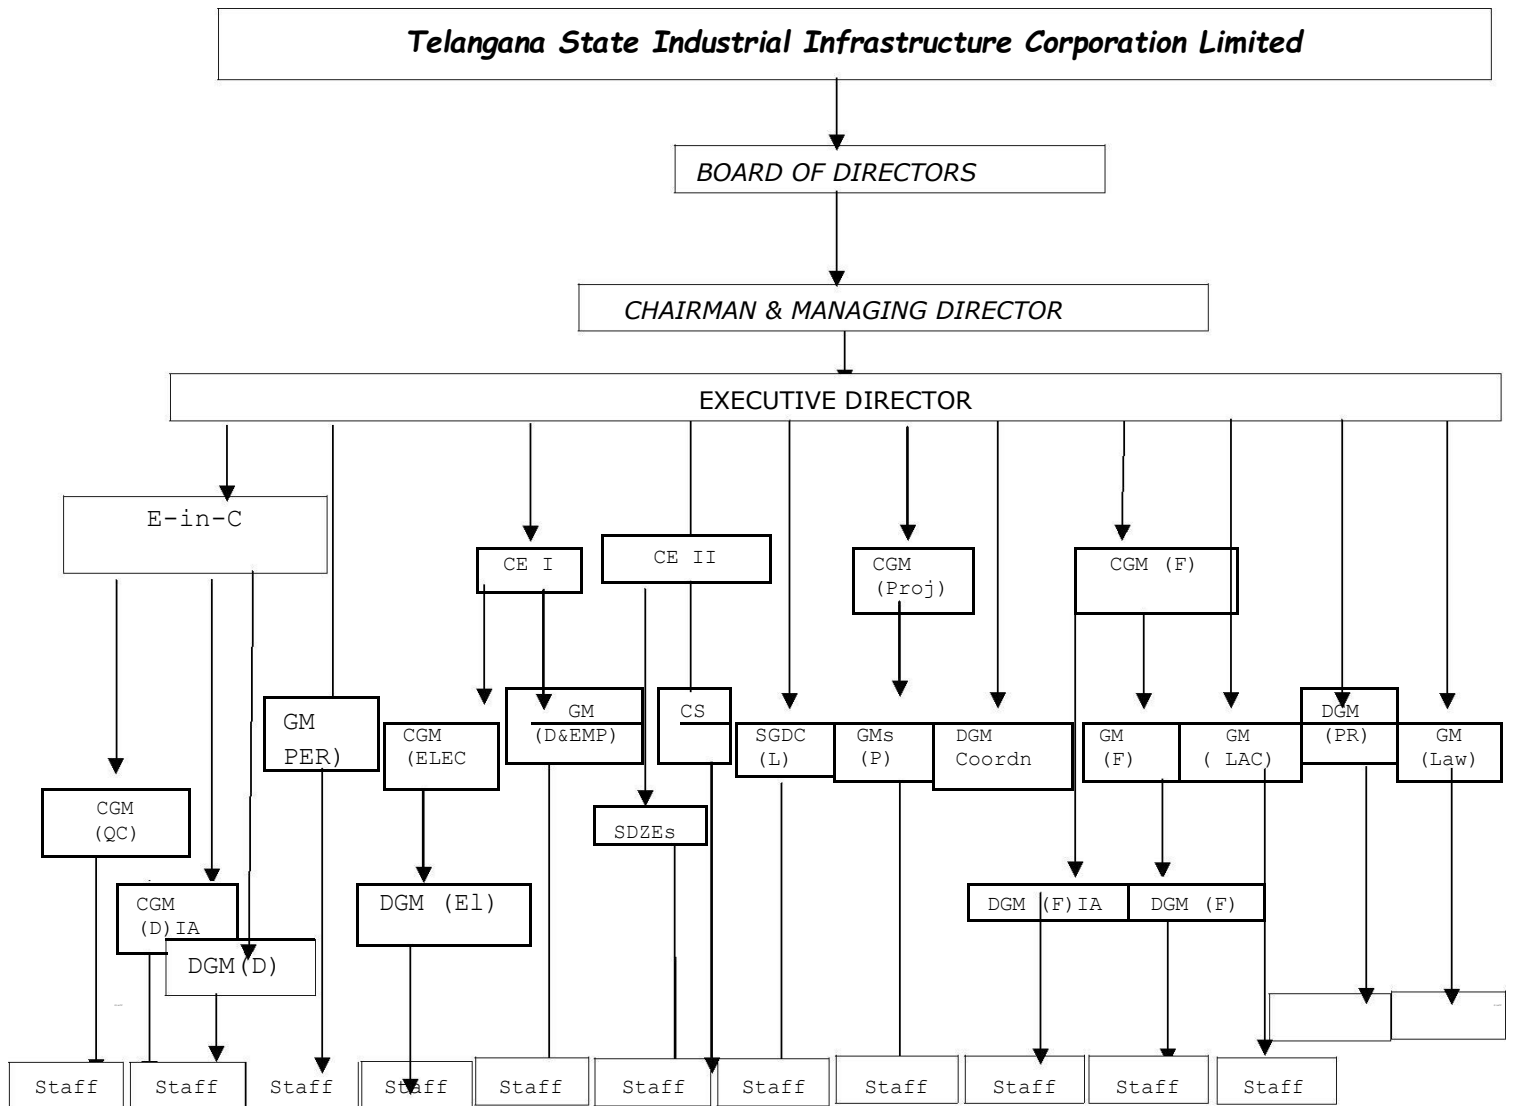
Telangana State Industrial Infrastructure Corporation Limited

BOARD OF DIRECTORS

CHAIRMAN & MANAGING DIRECTOR

EXECUTIVE DIRECTOR

E-in-C

CE I

CE II

CGM (Proj)

CGM (F)

GM PER)

CGM (ELEC

GM (D&EMP)

CS

SGDC (L)

GMs (P)

DGM Coordn

GM (F)

GM ( LAC)

DGM (PR)

GM (Law)

CGM (QC)

SDZEs

CGM (D)IA

DGM(D)

DGM (El)

DGM (F)IA

DGM (F)

Staff

Staff

Staff

Staff

Staff

Staff

Staff

Staff

Staff

Staff

Staff